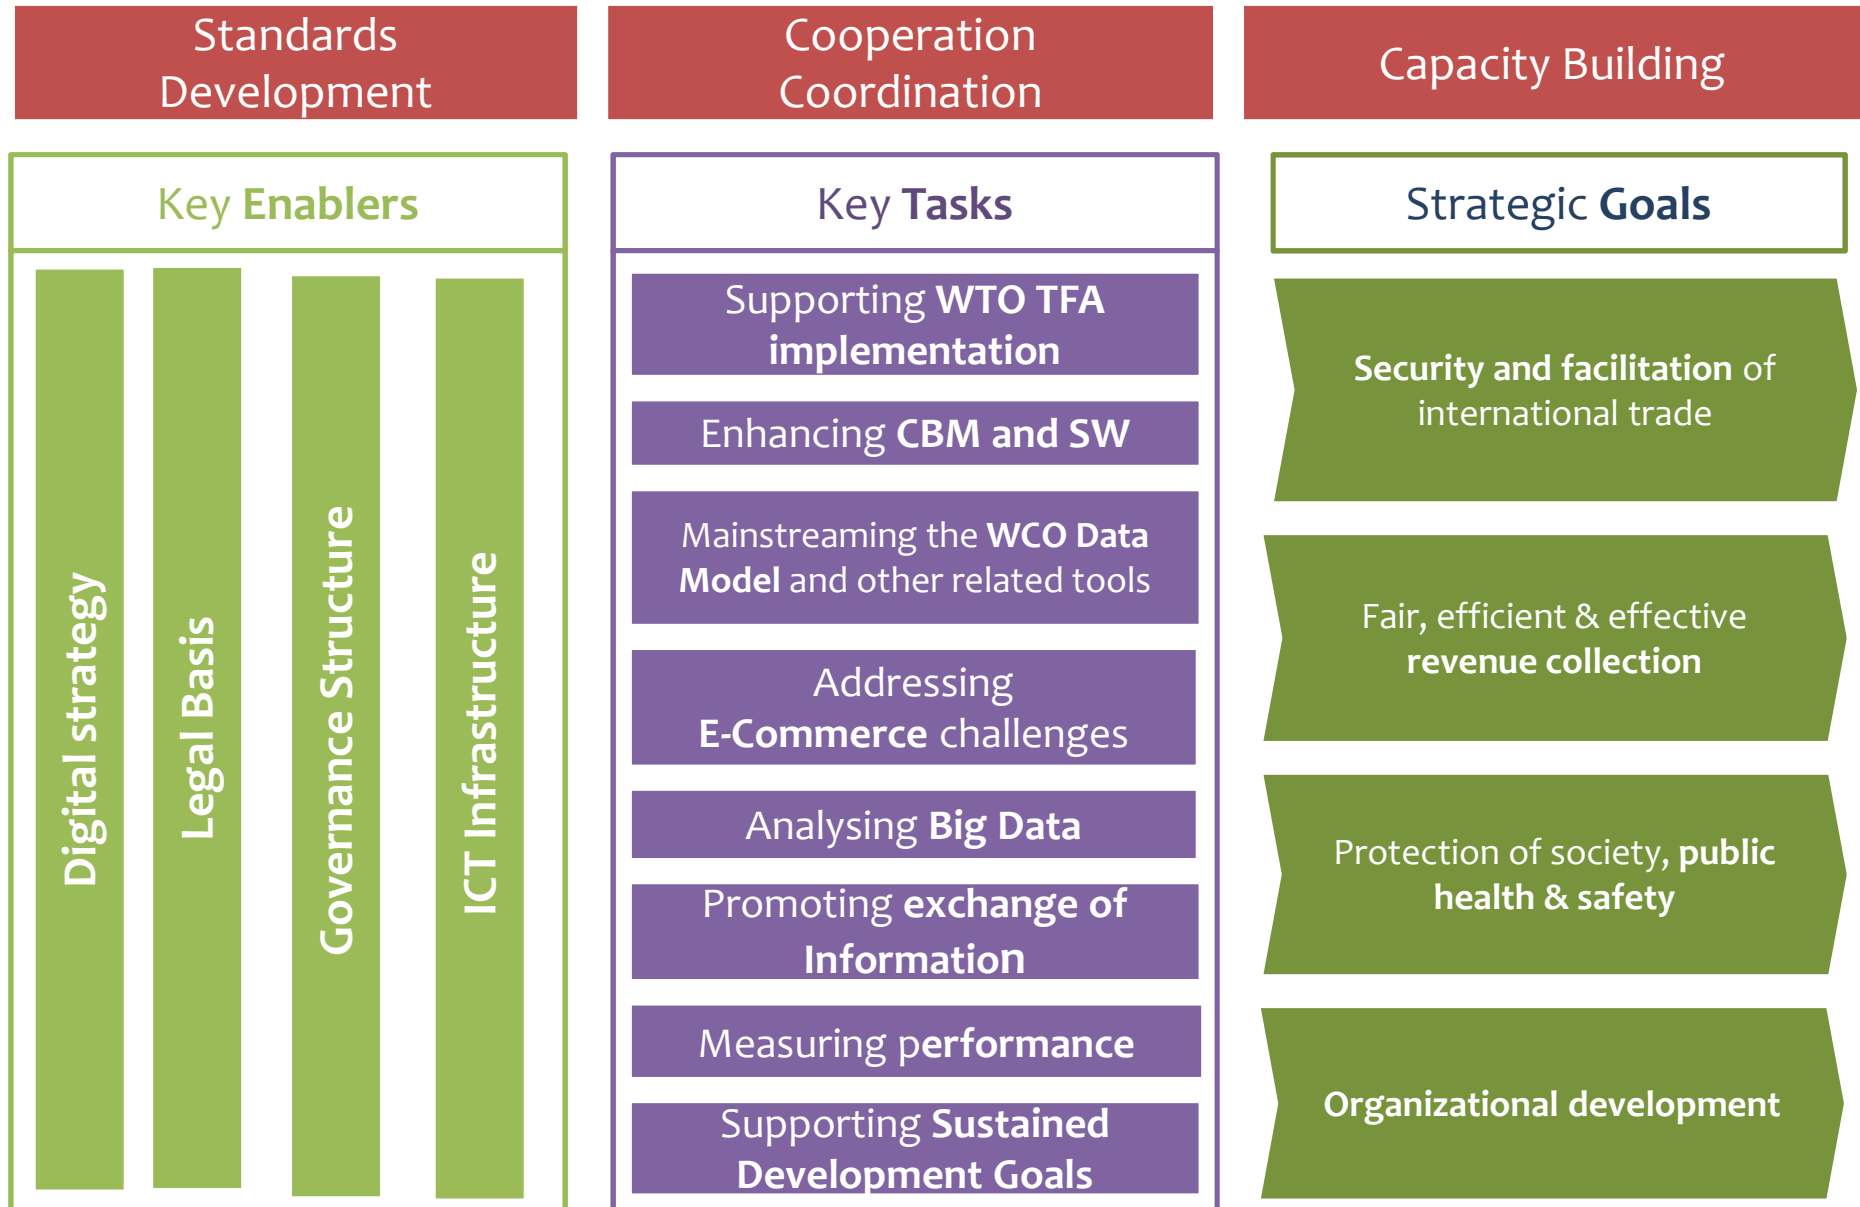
Standards Development

Key Enablers

Digital strategy

Legal Basis

Governance Structure

ICT Infrastructure

Cooperation Coordination

Key Tasks

Supporting WTO TFA implementation

Enhancing CBM and SW

Mainstreaming the WCO Data Model and other related tools

Addressing E-Commerce challenges

Analysing Big Data

Promoting exchange of Information

Measuring performance

Supporting Sustained Development Goals

Capacity Building

Strategic Goals

Security and facilitation of international trade

Fair, efficient & effective revenue collection

Protection of society, public health & safety

Organizational development